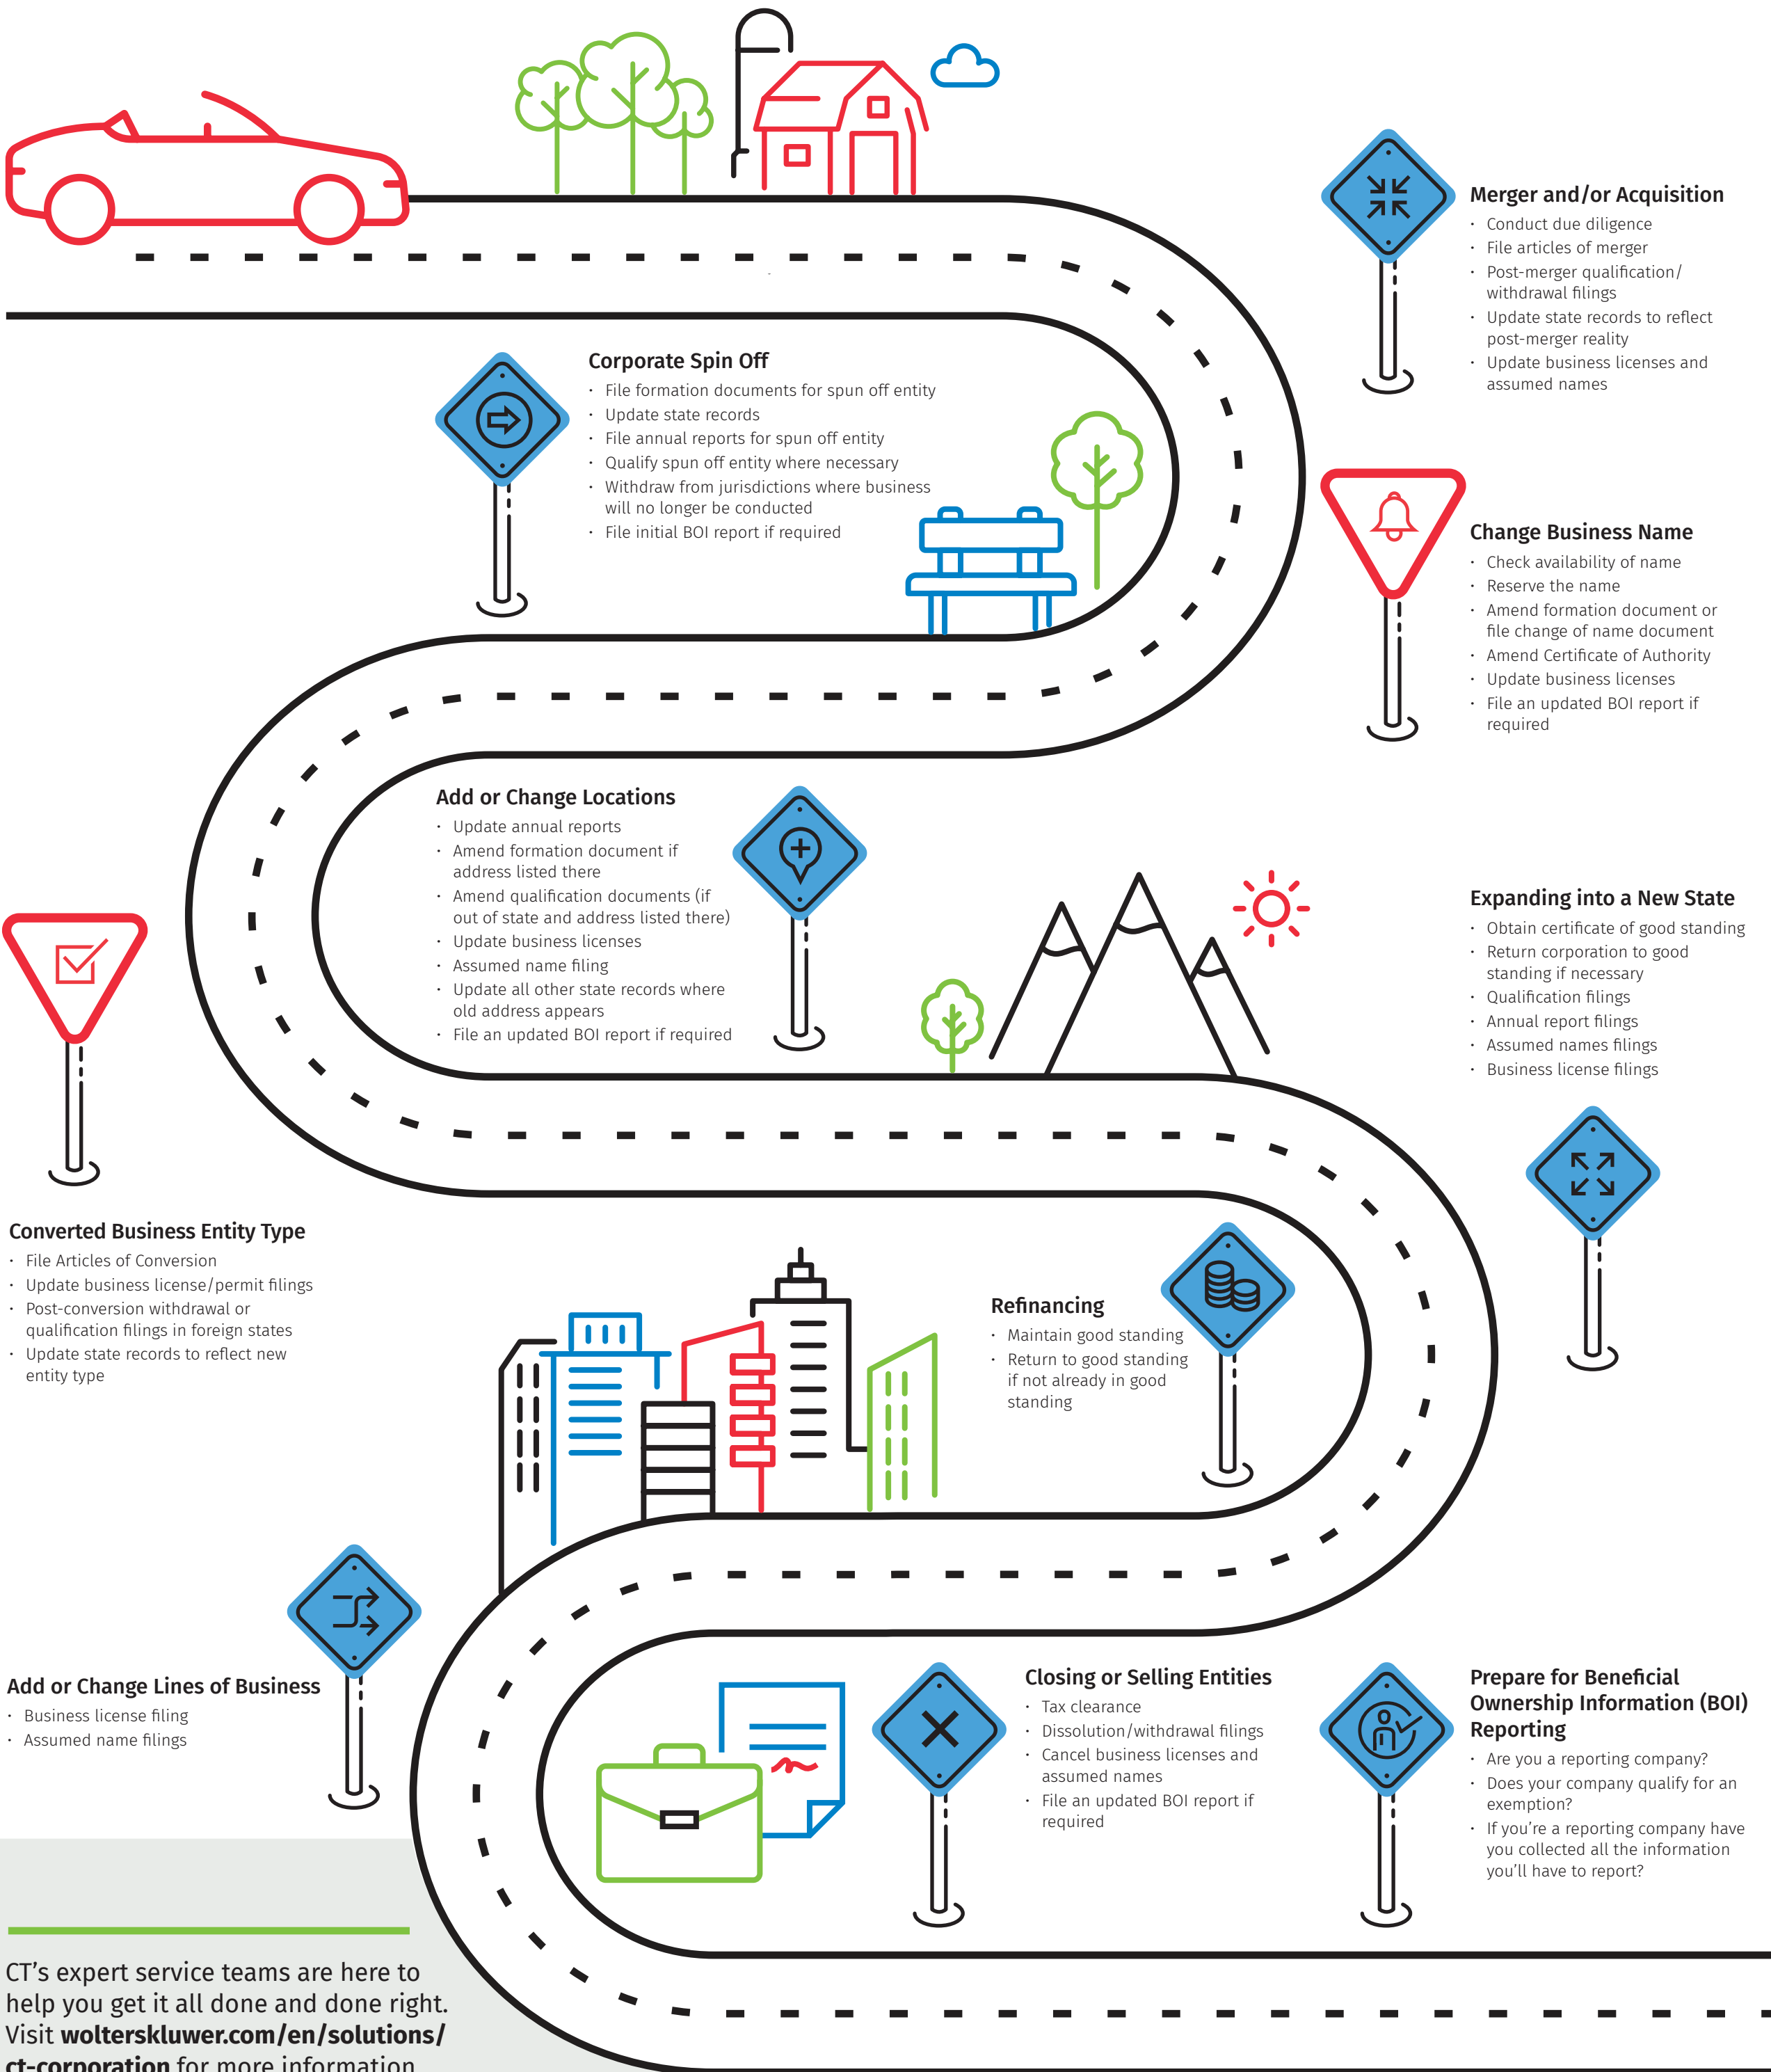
Merger and/or Acquisition
- Conduct due diligence
- File articles of merger
- Post-merger qualification/ withdrawal filings
- Update state records to reflect post-merger reality
- Update business licenses and assumed names

Corporate Spin Off
- File formation documents for spun off entity
- Update state records
- File annual reports for spun off entity
- Qualify spun off entity where necessary
- Withdraw from jurisdictions where business will no longer be conducted
- File initial BOI report if required

Change Business Name
- Check availability of name
- Reserve the name
- Amend formation document or file change of name document
- Amend Certificate of Authority
- Update business licenses
- File an updated BOI report if required

Add or Change Locations
- Update annual reports
- Amend formation document if address listed there
- Amend qualification documents (if out of state and address listed there)
- Update business licenses
- Assumed name filing
- Update all other state records where old address appears
- File an updated BOI report if required

Expanding into a New State
- Obtain certificate of good standing
- Return corporation to good standing if necessary
- Qualification filings
- Annual report filings
- Assumed names filings
- Business license filings

Converted Business Entity Type
- File Articles of Conversion
- Update business license/permit filings
- Post-conversion withdrawal or qualification filings in foreign states
- Update state records to reflect new entity type

Refinancing
- Maintain good standing
- Return to good standing if not already in good standing

Add or Change Lines of Business
- Business license filing
- Assumed name filings

Closing or Selling Entities
- Tax clearance
- Dissolution/withdrawal filings
- Cancel business licenses and assumed names
- File an updated BOI report if required

Prepare for Beneficial Ownership Information (BOI) Reporting
- Are you a reporting company?
- Does your company qualify for an exemption?
- If you're a reporting company have you collected all the information you'll have to report?

CT's expert service teams are here to help you get it all done and done right. Visit **wolterskluwer.com/en/solutions/ ct-corporation** for more information.